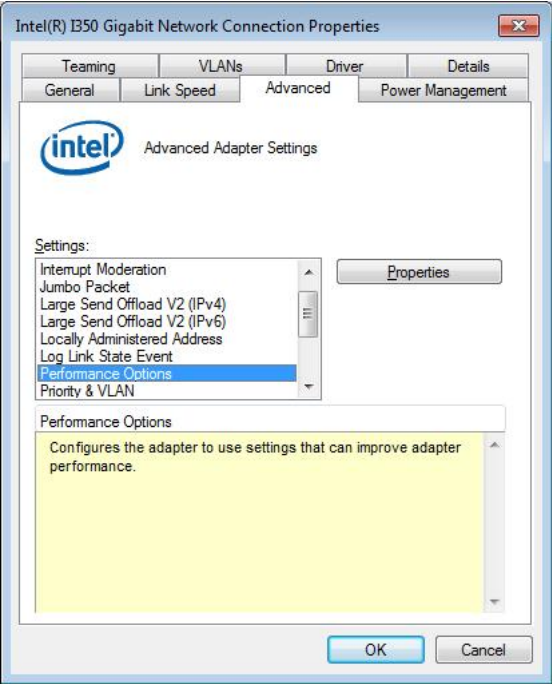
Intel(R) I350 Gigabit Network Connection Properties

Teaming
VLANs
Driver
Details
General
Link Speed
Advanced
Power Management

intel

Advanced Adapter Settings

Settings:

Interrupt Moderation
Jumbo Packet
Large Send Offload V2 (IPv4)
Large Send Offload V2 (IPv6)
Locally Administered Address
Log Link State Event
Performance Options
Priority & VLAN

Properties

Performance Options

Configures the adapter to use settings that can improve adapter performance.

OK
Cancel